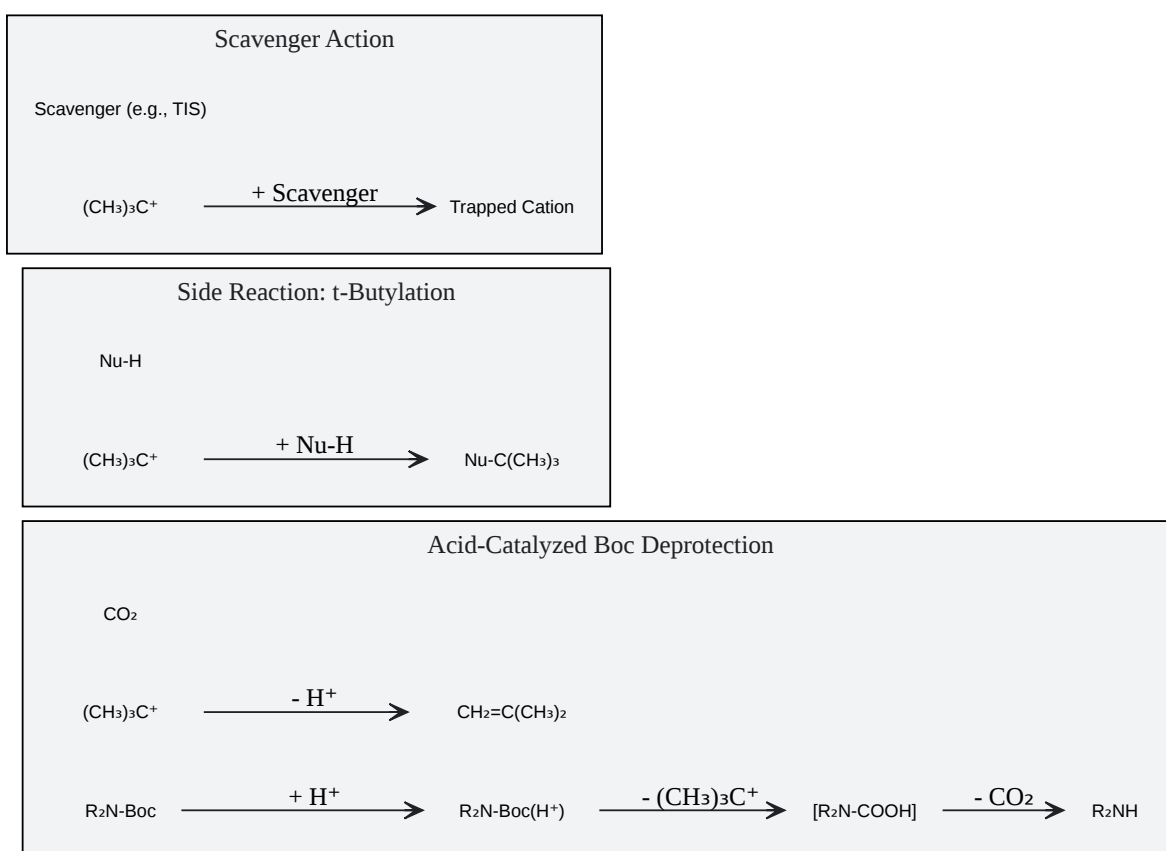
Scavenger Action

Scavenger (e.g., TIS)

$(CH_3)_3C^+$ + Scavenger Trapped Cation

Side Reaction: t-Butylation

Nu-H

$(CH_3)_3C^+$ + Nu-H Nu-$C(CH_3)_3$

Acid-Catalyzed Boc Deprotection

$CO_2$

$(CH_3)_3C^+$ - $H^+$ $CH_2=C(CH_3)_2$

$R_2N$-Boc + $H^+$ $R_2N$-Boc($H^+$) - $(CH_3)_3C^+$ [$R_2N$-COOH] - $CO_2$ $R_2NH$